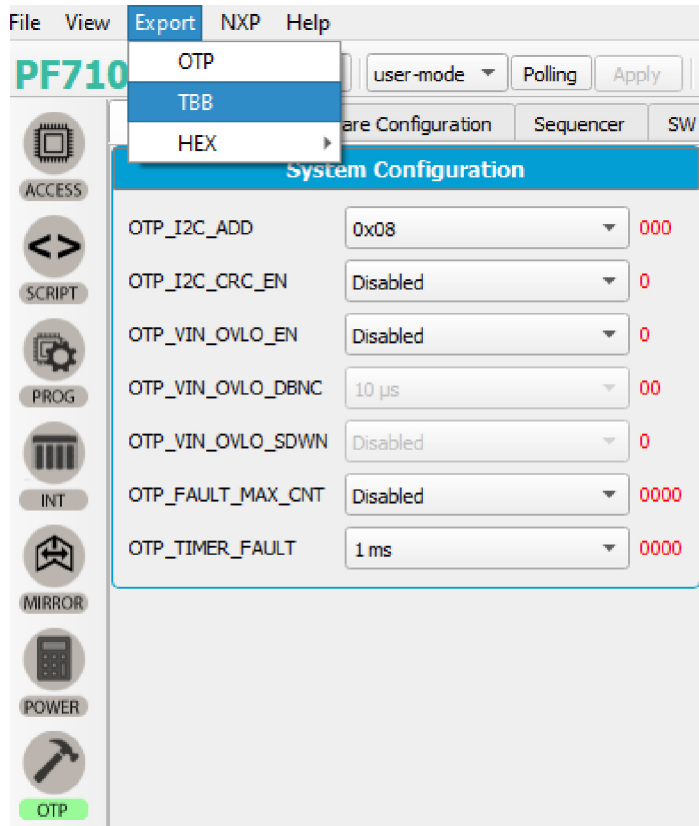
File View Export NXP Help

PF710

OTP
TBB
HEX

user-mode Polling Apply

ACCESS
SCRIPT
PROG
INT
MIRROR
POWER
OTP

are Configuration Sequencer SW

System Configuration

| | | |
|---|---|---|
| OTP_I2C_ADD | 0x08 | 000 |
| OTP_I2C_CRC_EN | Disabled | 0 |
| OTP_VIN_OVLO_EN | Disabled | 0 |
| OTP_VIN_OVLO_DBNC | 10 µs | 00 |
| OTP_VIN_OVLO_SDWN | Disabled | 0 |
| OTP_FAULT_MAX_CNT | Disabled | 0000 |
| OTP_TIMER_FAULT | 1 ms | 0000 |